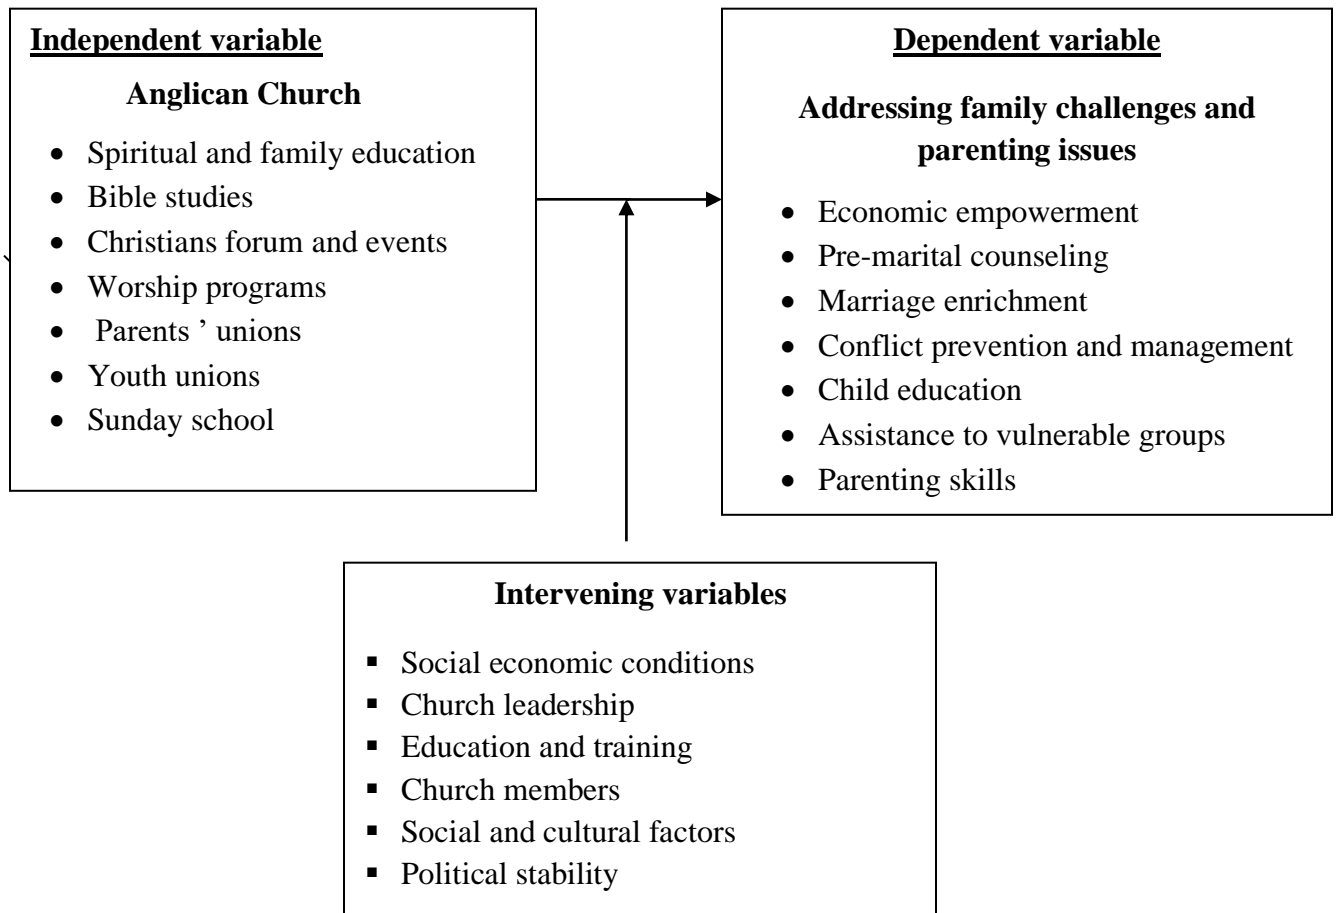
Independent variable

Anglican Church

- Spiritual and family education
- Bible studies
- Christians forum and events
- Worship programs
- Parents ' unions
- Youth unions
- Sunday school

Dependent variable

Addressing family challenges and parenting issues

- Economic empowerment
- Pre-marital counseling
- Marriage enrichment
- Conflict prevention and management
- Child education
- Assistance to vulnerable groups
- Parenting skills

Intervening variables

- Social economic conditions
- Church leadership
- Education and training
- Church members
- Social and cultural factors
- Political stability